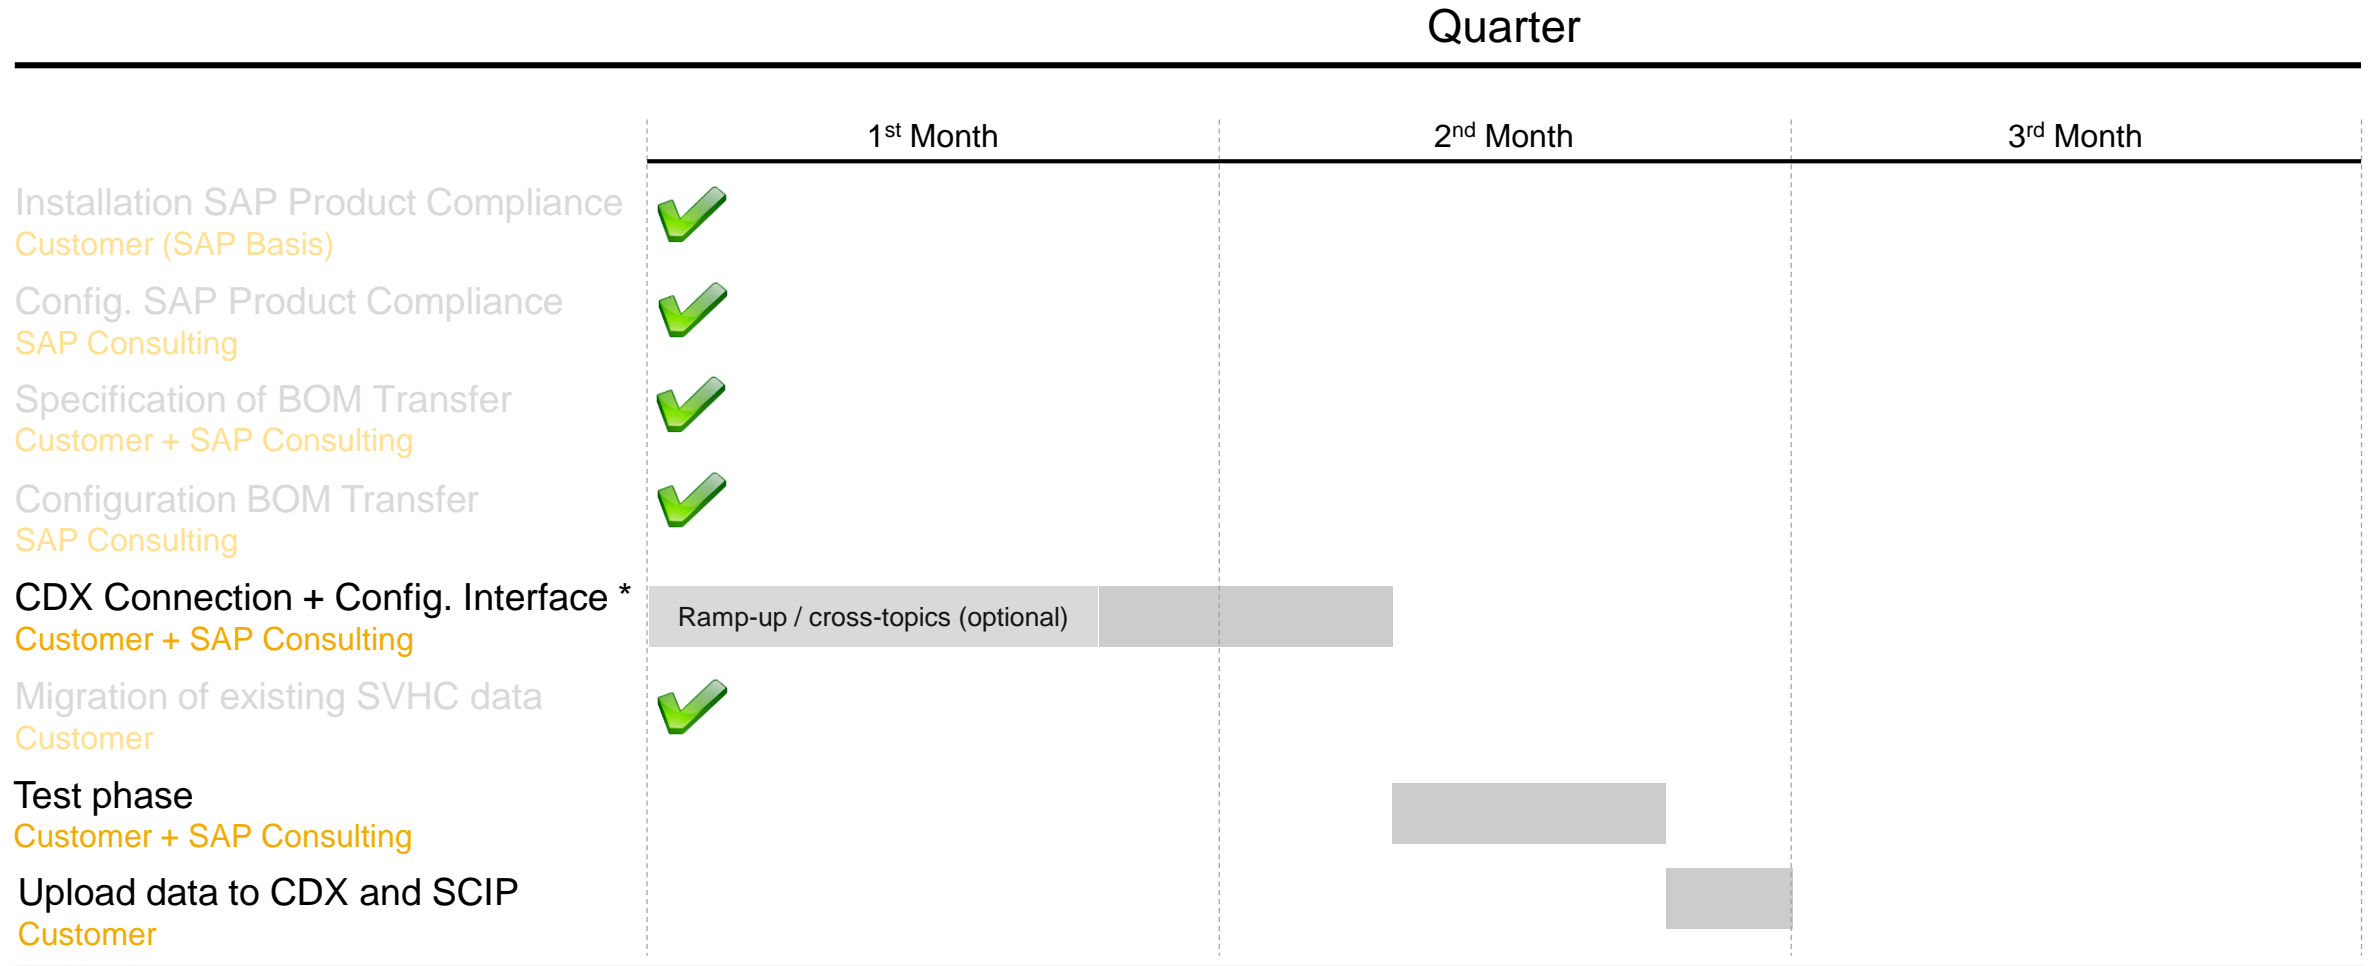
Quarter

$1^{st}$ Month

$2^{nd}$ Month

$3^{rd}$ Month

Installation SAP Product Compliance
Customer (SAP Basis)

Config. SAP Product Compliance
SAP Consulting

Specification of BOM Transfer
Customer + SAP Consulting

Configuration BOM Transfer
SAP Consulting

CDX Connection + Config. Interface *
Customer + SAP Consulting

Ramp-up / cross-topics (optional)

Migration of existing SVHC data
Customer

Test phase
Customer + SAP Consulting

Upload data to CDX and SCIP
Customer